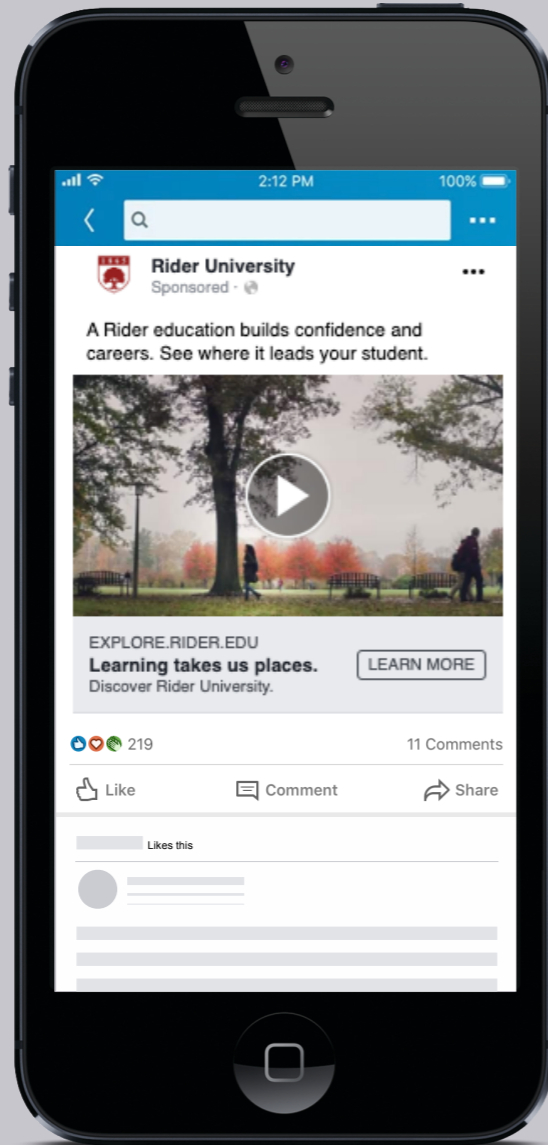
2:12 PM
100%

Rider University
Sponsored ·

A Rider education builds confidence and careers. See where it leads your student.

EXPLORE.RIDER.EDU
Learning takes us places.
Discover Rider University.
LEARN MORE

219
11 Comments

Like
Comment
Share

Likes this